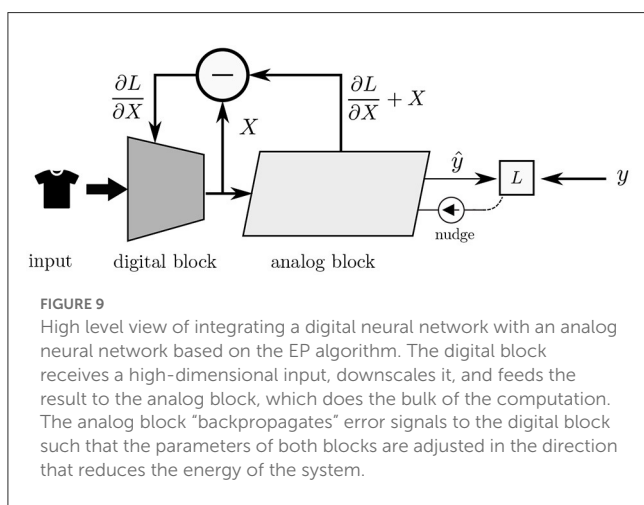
$\frac{\partial L}{\partial X}$

$-$

$\frac{\partial L}{\partial X} + X$

$X$

$\hat{y}$

$L$

$y$

nudge

input digital block analog block

FIGURE 9

High level view of integrating a digital neural network with an analog neural network based on the EP algorithm. The digital block receives a high-dimensional input, downscales it, and feeds the result to the analog block, which does the bulk of the computation. The analog block "backpropagates" error signals to the digital block such that the parameters of both blocks are adjusted in the direction that reduces the energy of the system.